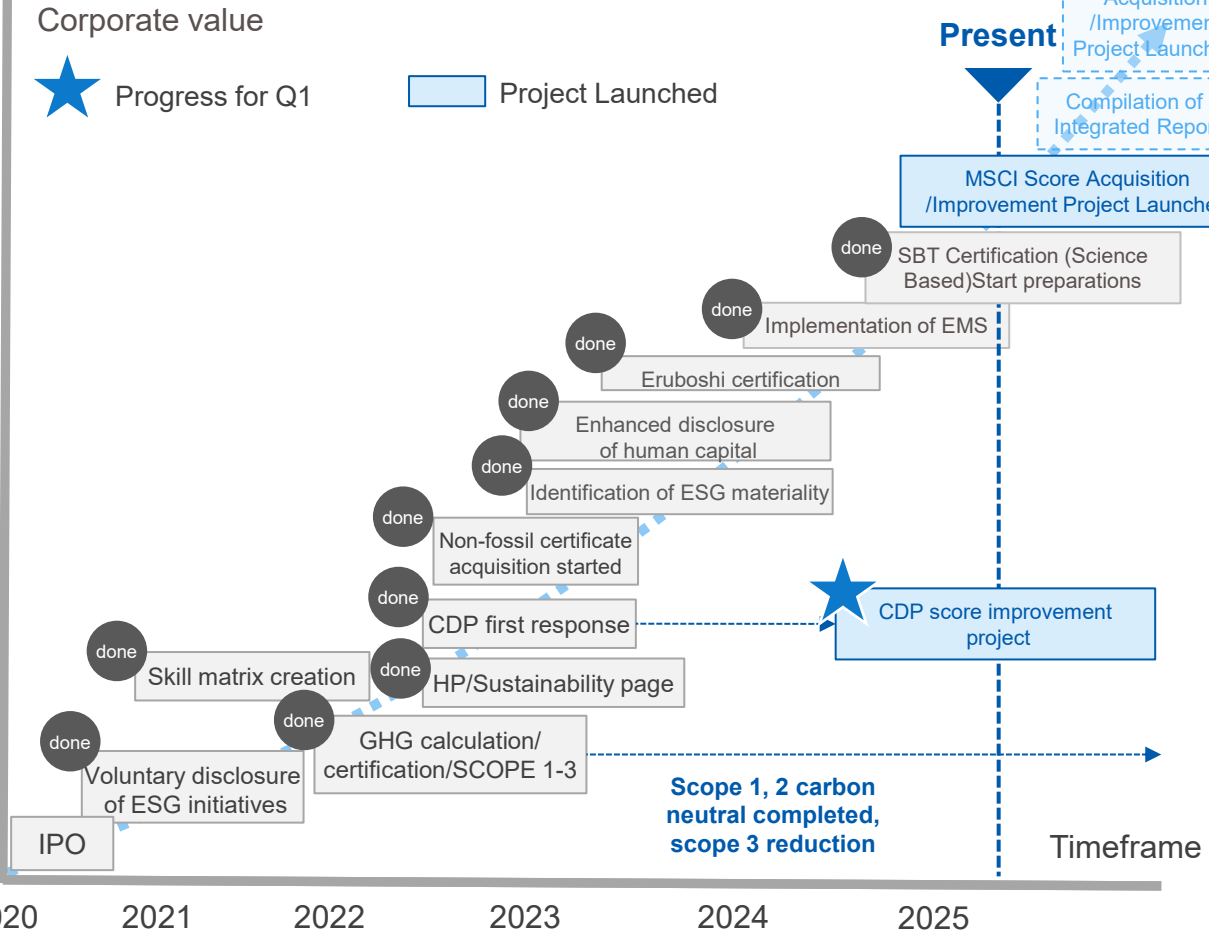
Corporate value

Progress for Q1

Project Launched

Present

Acquisition /Improvement Project Launch

Compilation of Integrated Repor

MSCI Score Acquisition /Improvement Project Launche

done

SBT Certification (Science Based)Start preparations

done

Implementation of EMS

done

Eruboshi certification

done

Enhanced disclosure of human capital

done

Identification of ESG materiality

done

Non-fossil certificate acquisition started

done

CDP first response

CDP score improvement project

done

Skill matrix creation

done

HP/Sustainability page

done

GHG calculation/ certification/SCOPE 1-3

done

Voluntary disclosure of ESG initiatives

IPO

Scope 1, 2 carbon neutral completed, scope 3 reduction

Timeframe

020 2021 2022 2023 2024 2025